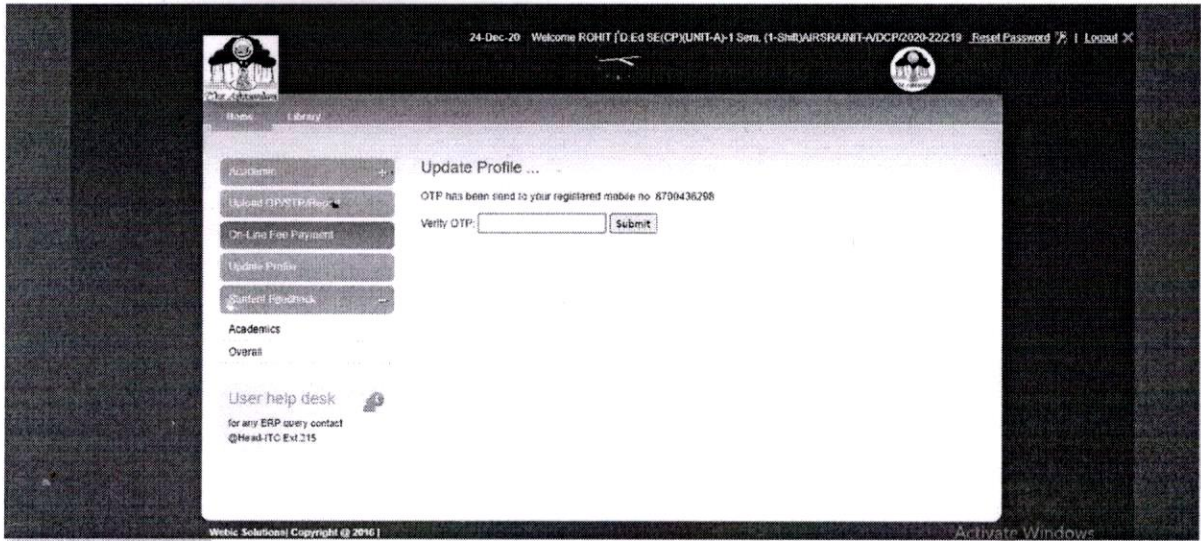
24-Dec-20 Welcome ROHIT [D.Ed SE(CP)(UNIT-A)-1 Sem, (1-Shift)AIRSR/UNIT-A/DCP/2020-22/219 Reset Password | Logout

Home Library

Academic +

Upload OP/STP/Rec

On-Line Fee Payment

Update Profile

Student Feedback −

Academics

Overall

User help desk

for any ERP query contact @Head-ITC Ext.215

Update Profile ...

OTP has been send to your registered mobile no 8700436298

Verify OTP: Submit

Webic Solutions| Copyright @ 2016 |

Activate Windows